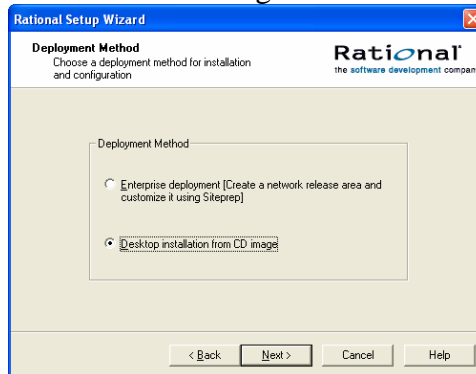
Rational Setup Wizard

Deployment Method
Choose a deployment method for installation and configuration

Rational
the software development compan

Deployment Method

Enterprise deployment [Create a network release area and customize it using Siteprep]

Desktop installation from CD image

< Back
Next >
Cancel
Help